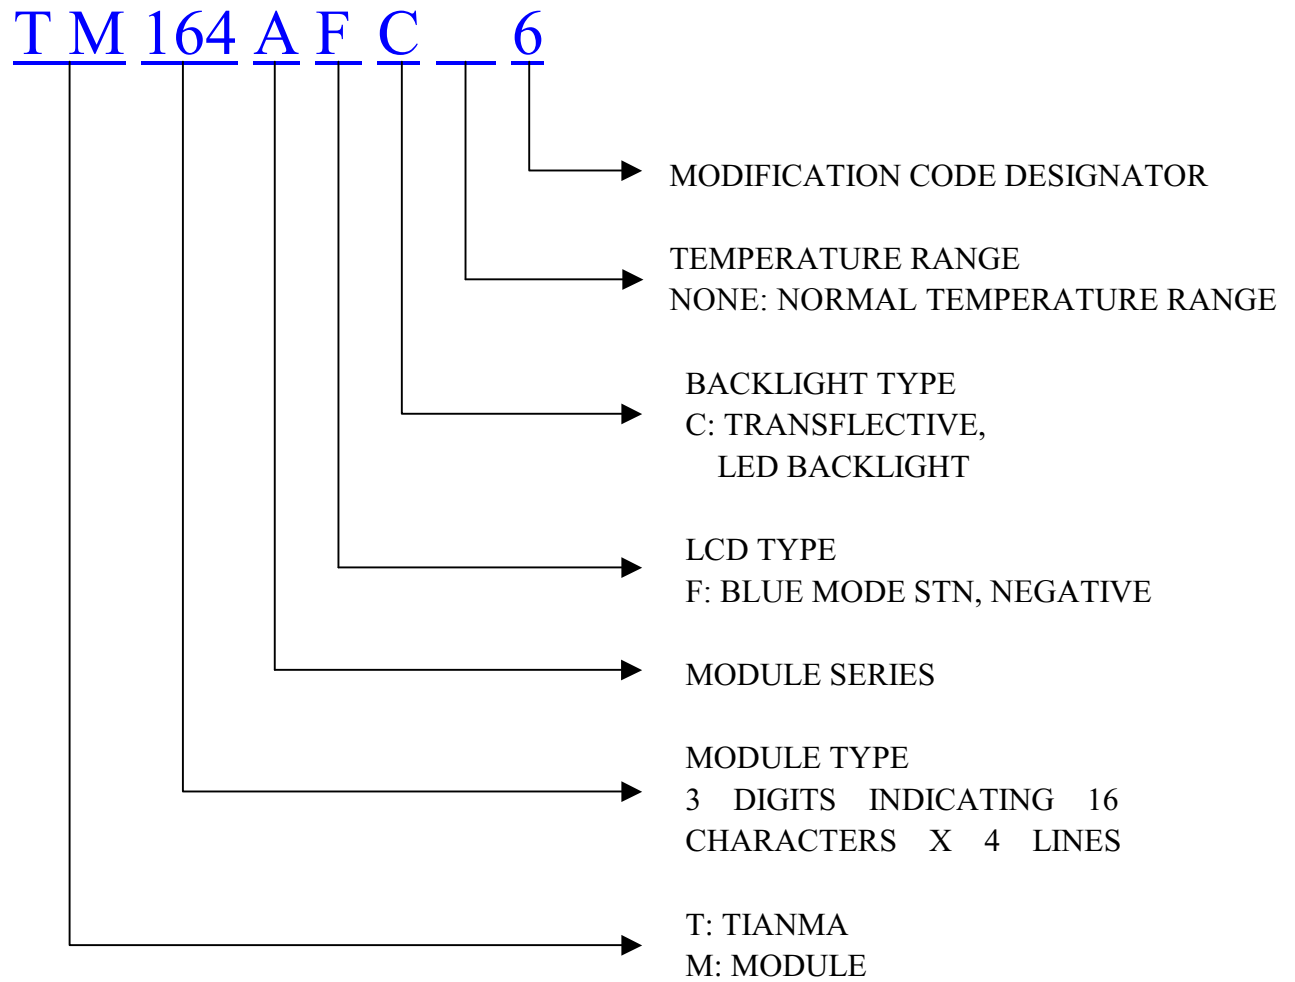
T M 164 A F C __ 6

MODIFICATION CODE DESIGNATOR

TEMPERATURE RANGE
NONE: NORMAL TEMPERATURE RANGE

BACKLIGHT TYPE
C: TRANSFLECTIVE,
LED BACKLIGHT

LCD TYPE
F: BLUE MODE STN, NEGATIVE

MODULE SERIES

MODULE TYPE
3 DIGITS INDICATING 16 CHARACTERS X 4 LINES

T: TIANMA
M: MODULE